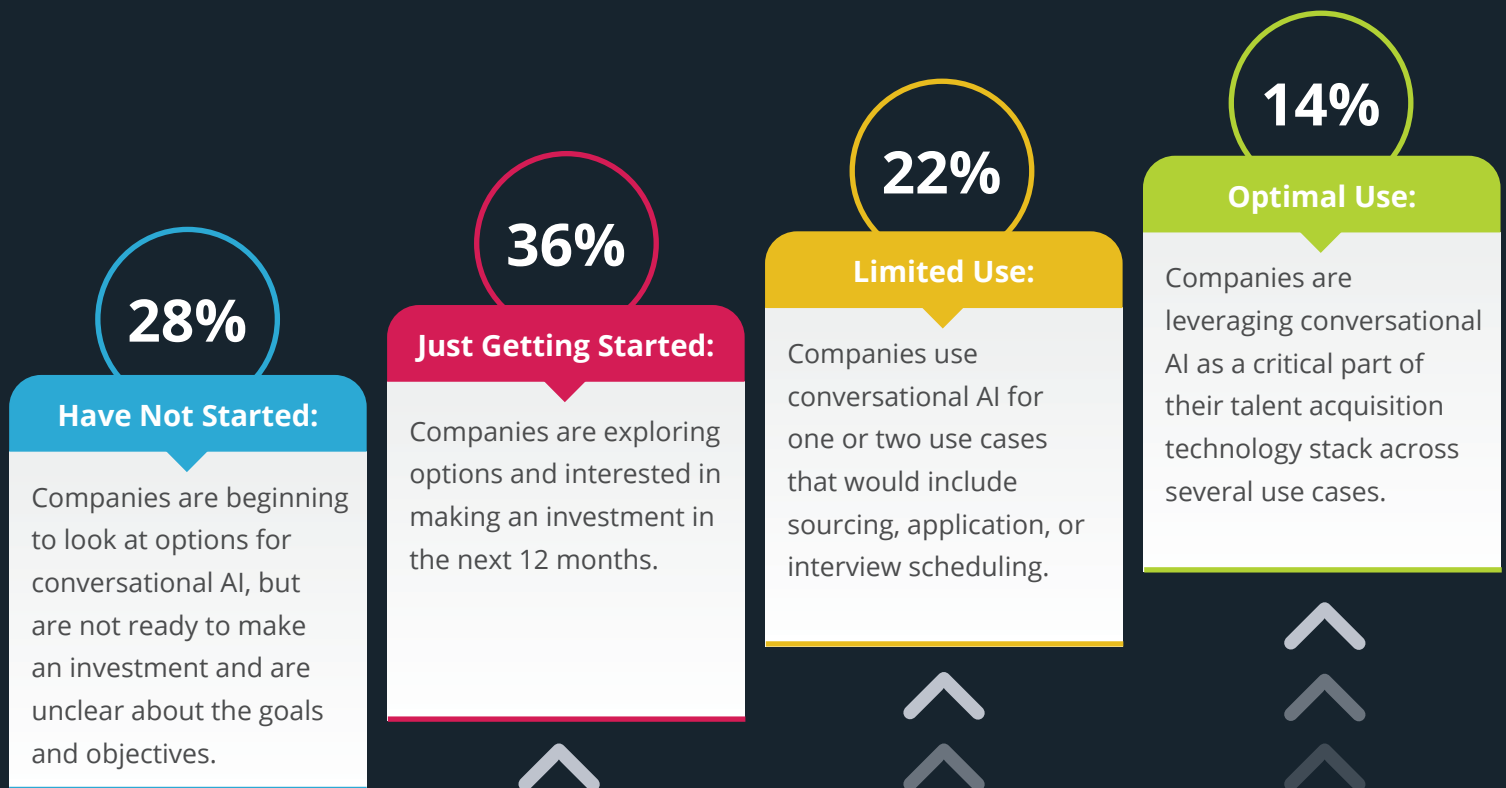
28%

Have Not Started:

Companies are beginning to look at options for conversational AI, but are not ready to make an investment and are unclear about the goals and objectives.

36%

Just Getting Started:

Companies are exploring options and interested in making an investment in the next 12 months.

22%

Limited Use:

Companies use conversational AI for one or two use cases that would include sourcing, application, or interview scheduling.

14%

Optimal Use:

Companies are leveraging conversational AI as a critical part of their talent acquisition technology stack across several use cases.